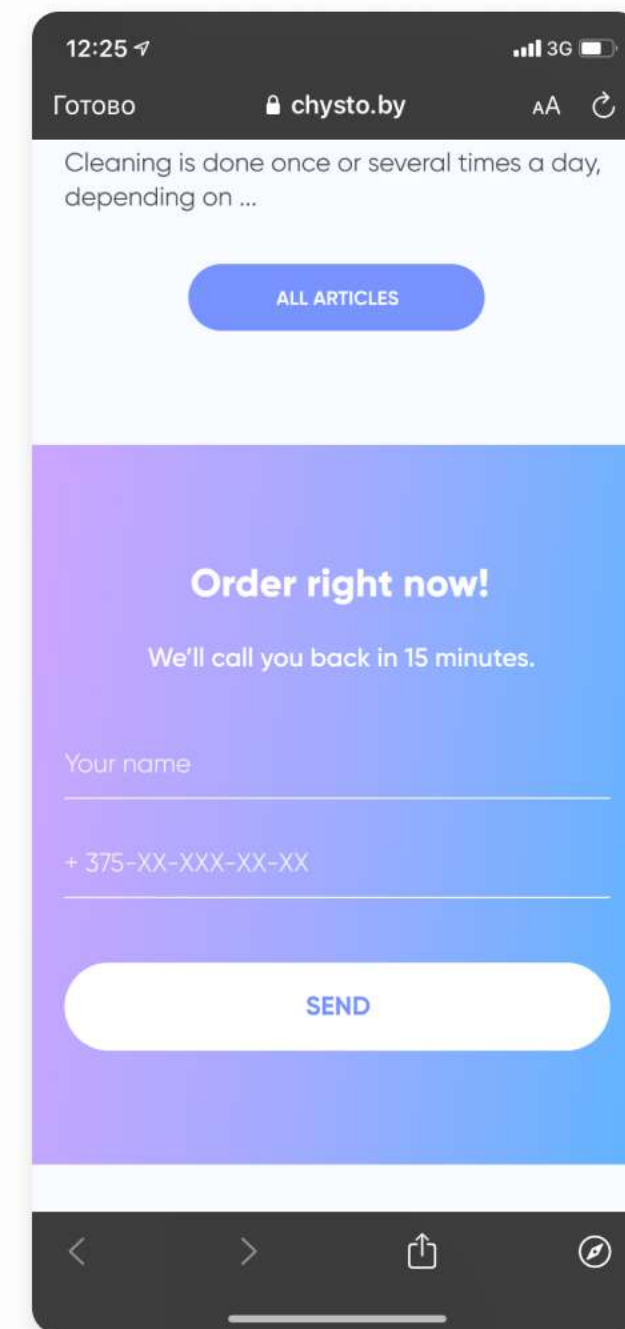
12:25

3G

Готово

chysto.by

AA

Cleaning is done once or several times a day, depending on ...

ALL ARTICLES

Order right now!

We'll call you back in 15 minutes.

Your name

+ 375-XX-XXX-XX-XX

SEND